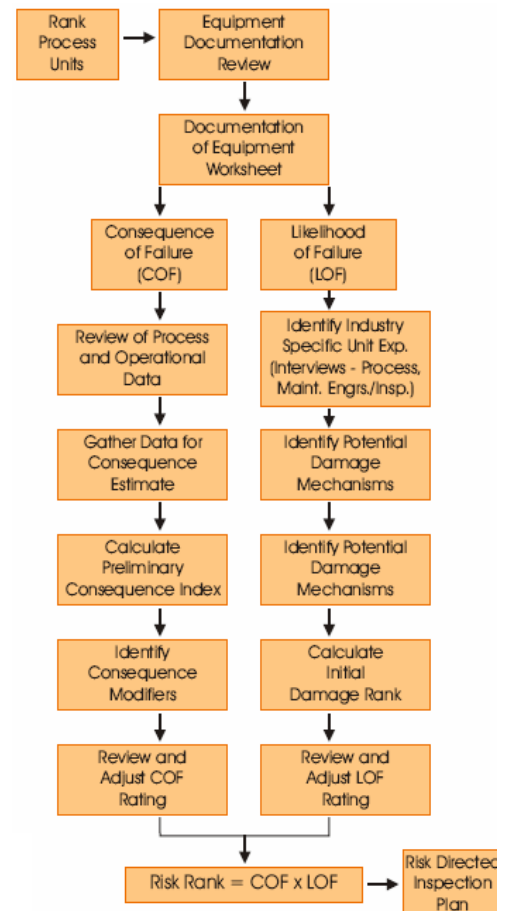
Rank Process Units

Equipment Documentation Review

Documentation of Equipment Worksheet

Consequence of Failure (COF)

Likelihood of Failure (LOF)

Review of Process and Operational Data

Identify Industry Specific Unit Exp. (Interviews - Process, Maint. Engrs./Insp.)

Gather Data for Consequence Estimate

Identify Potential Damage Mechanisms

Calculate Preliminary Consequence Index

Identify Potential Damage Mechanisms

Identify Consequence Modifiers

Calculate Initial Damage Rank

Review and Adjust COF Rating

Review and Adjust LOF Rating

Risk Rank = COF x LOF

Risk Directed Inspection Plan